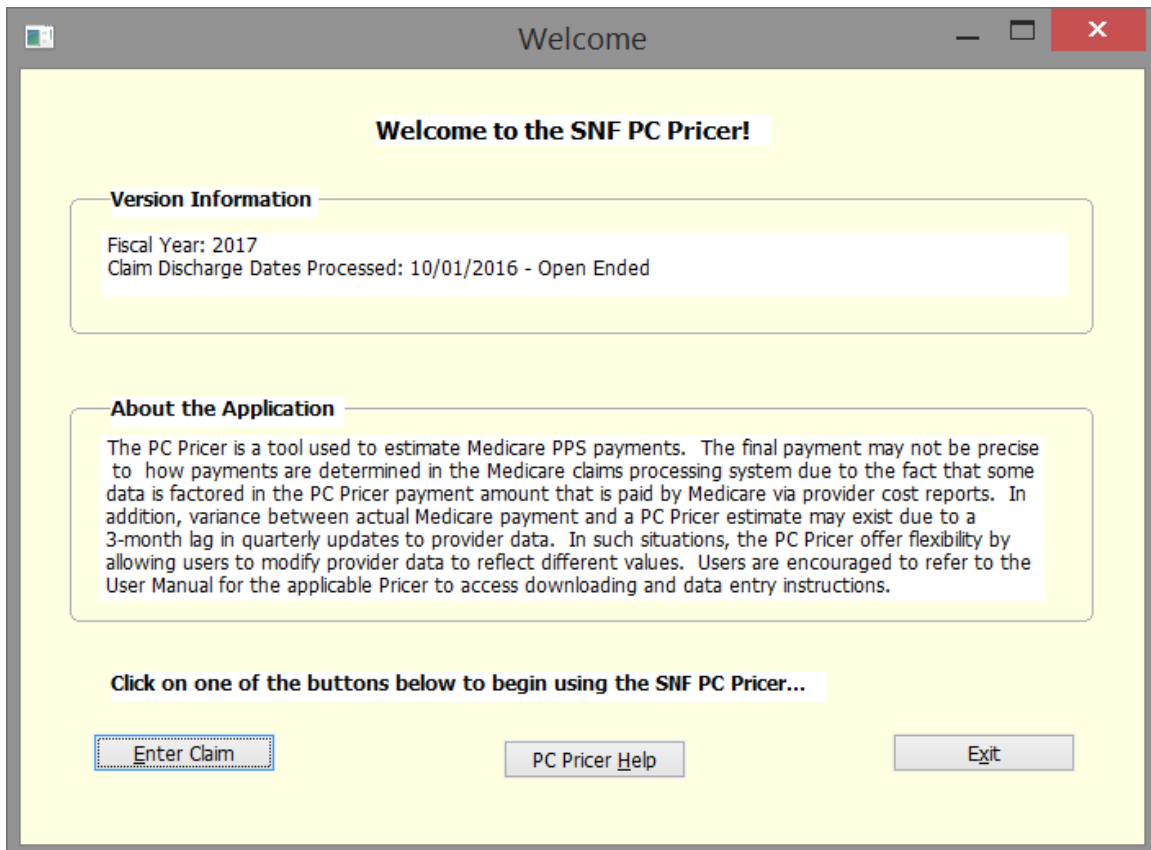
Welcome

Welcome to the SNF PC Pricer!

Version Information

Fiscal Year: 2017
Claim Discharge Dates Processed: 10/01/2016 - Open Ended

About the Application

The PC Pricer is a tool used to estimate Medicare PPS payments. The final payment may not be precise to how payments are determined in the Medicare claims processing system due to the fact that some data is factored in the PC Pricer payment amount that is paid by Medicare via provider cost reports. In addition, variance between actual Medicare payment and a PC Pricer estimate may exist due to a 3-month lag in quarterly updates to provider data. In such situations, the PC Pricer offer flexibility by allowing users to modify provider data to reflect different values. Users are encouraged to refer to the User Manual for the applicable Pricer to access downloading and data entry instructions.

Click on one of the buttons below to begin using the SNF PC Pricer...

Enter Claim

PC Pricer Help

Exit